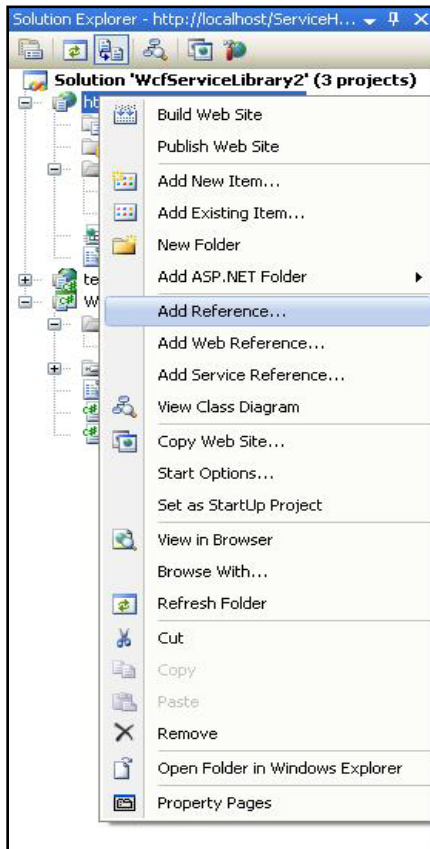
Solution Explorer - http://localhost/ServiceH...

Solution 'WcfServiceLibrary2' (3 projects)

ht

te

W

Build Web Site
Publish Web Site
Add New Item...
Add Existing Item...
New Folder
Add ASP.NET Folder
Add Reference...
Add Web Reference...
Add Service Reference...
View Class Diagram
Copy Web Site...
Start Options...
Set as StartUp Project
View in Browser
Browse With...
Refresh Folder
Cut
Copy
Paste
Remove
Open Folder in Windows Explorer
Property Pages